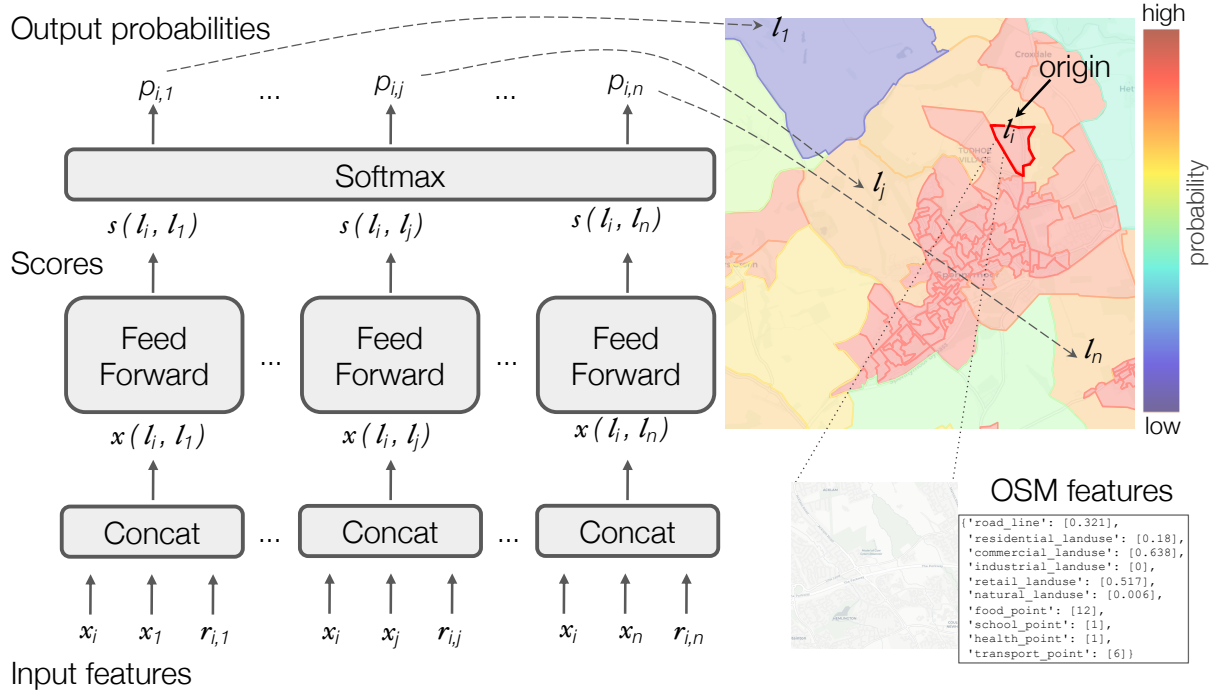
Output probabilities

$p_{i,1}$ ... $p_{i,j}$ ... $p_{i,n}$

Softmax

$s(l_i, l_1)$ $s(l_i, l_j)$ $s(l_i, l_n)$

Scores

Feed Forward ... Feed Forward ... Feed Forward

$x(l_i, l_1)$ $x(l_i, l_j)$ $x(l_i, l_n)$

Concat ... Concat ... Concat

$x_i$ $x_1$ $r_{i,1}$ $x_i$ $x_j$ $r_{i,j}$ $x_i$ $x_n$ $r_{i,n}$

Input features

$l_1$

origin

$l_i$

$l_j$

$l_n$

high

probability

low

OSM features

{'road_line': [0.321],
'residential_landuse': [0.18],
'commercial_landuse': [0.638],
'industrial_landuse': [0],
'retail_landuse': [0.517],
'natural_landuse': [0.006],
'food_point': [12],
'school_point': [1],
'health_point': [1],
'transport_point': [6]}